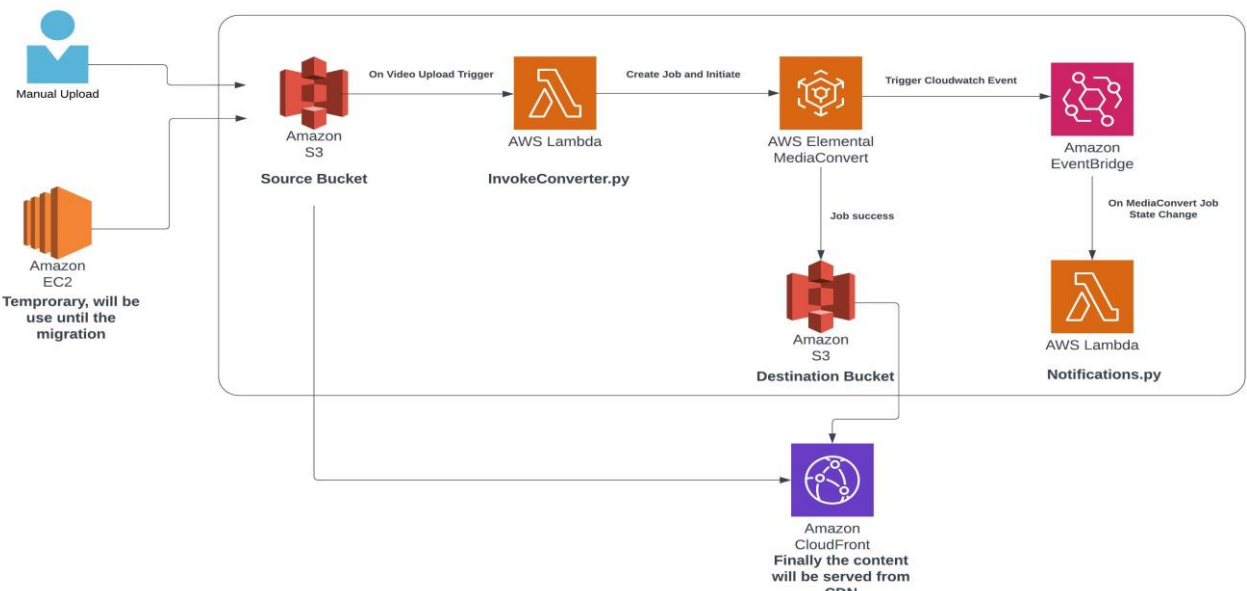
Manual Upload

Amazon EC2
Temprorary, will be use until the migration

Amazon S3
Source Bucket

On Video Upload Trigger

AWS Lambda
InvokeConverter.py

Create Job and Initiate

AWS Elemental MediaConvert

Trigger Cloudwatch Event

Amazon EventBridge

On MediaConvert Job State Change

Job success

Amazon S3
Destination Bucket

AWS Lambda
Notifications.py

Amazon CloudFront
Finally the content will be served from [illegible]